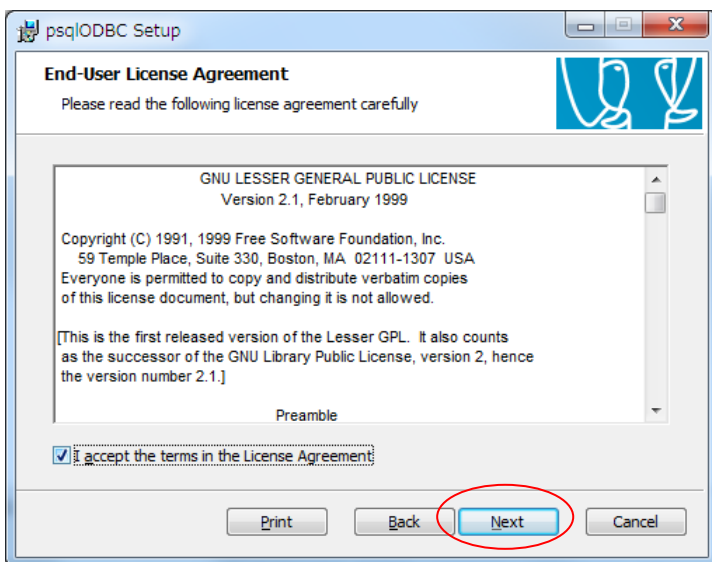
psqlODBC Setup

End-User License Agreement

Please read the following license agreement carefully

GNU LESSER GENERAL PUBLIC LICENSE
Version 2.1, February 1999

Copyright (C) 1991, 1999 Free Software Foundation, Inc.
59 Temple Place, Suite 330, Boston, MA 02111-1307 USA
Everyone is permitted to copy and distribute verbatim copies of this license document, but changing it is not allowed.

[This is the first released version of the Lesser GPL. It also counts as the successor of the GNU Library Public License, version 2, hence the version number 2.1.]

Preamble

I accept the terms in the License Agreement

Print Back Next Cancel